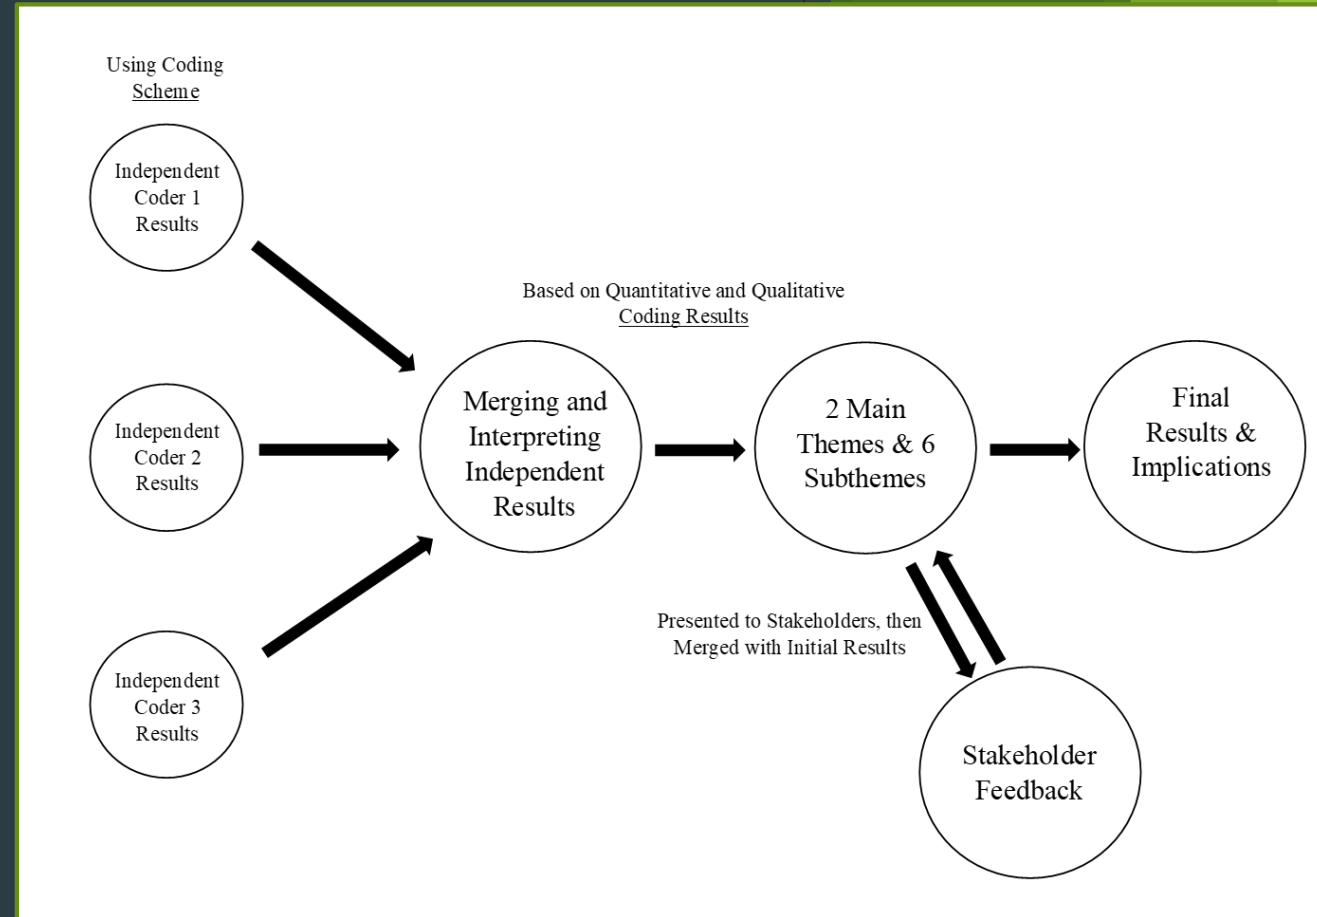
Using Coding Scheme

Independent Coder 1 Results

Independent Coder 2 Results

Independent Coder 3 Results

Based on Quantitative and Qualitative Coding Results

Merging and Interpreting Independent Results

2 Main Themes & 6 Subthemes

Final Results & Implications

Presented to Stakeholders, then Merged with Initial Results

Stakeholder Feedback